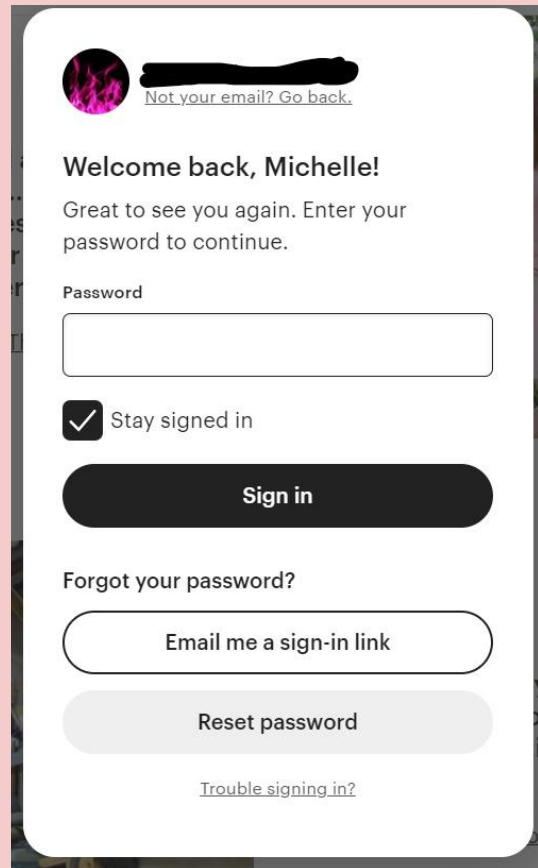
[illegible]
Not your email? Go back.

Welcome back, Michelle!

Great to see you again. Enter your password to continue.

Password

Stay signed in

Sign in

Forgot your password?

Email me a sign-in link

Reset password

Trouble signing in?